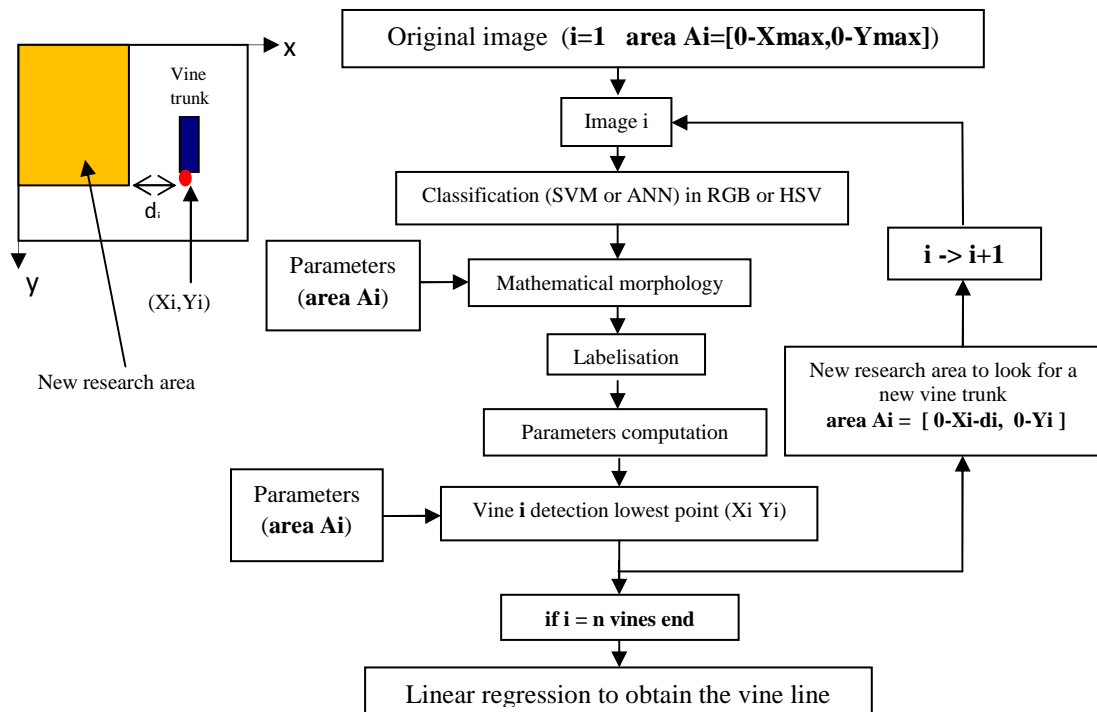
x

Vine trunk

$d_i$

y

(Xi,Yi)

New research area

Original image (**i=1 area Ai=[0-Xmax,0-Ymax]**)

Image i

Classification (SVM or ANN) in RGB or HSV

Parameters (**area Ai**)

Mathematical morphology

Labelisation

Parameters computation

Parameters (**area Ai**)

Vine **i** detection lowest point (Xi Yi)

**if i = n vines end**

Linear regression to obtain the vine line

**i -> i+1**

New research area to look for a new vine trunk **area Ai = [ 0-Xi-di, 0-Yi ]**